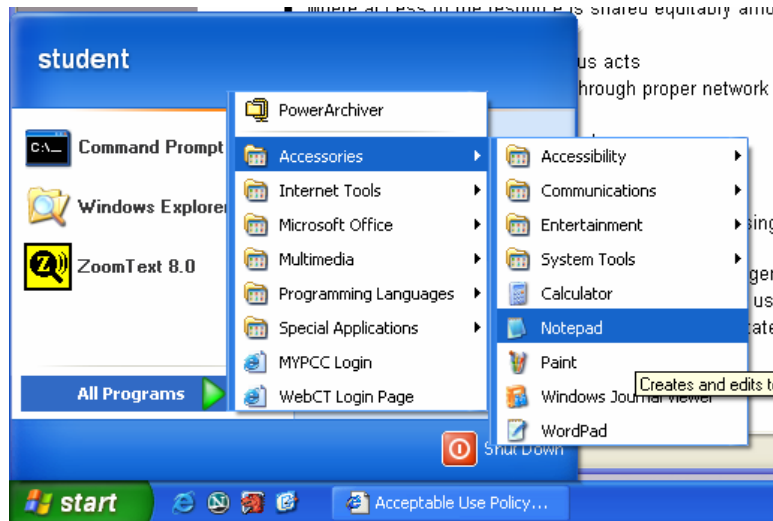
where access to the resource is shared equitably amo

us acts

hrough proper network

sing

ger

us

tate

student

Command Prompt

Windows Explorer

ZoomText 8.0

All Programs

PowerArchiver

Accessories

Internet Tools

Microsoft Office

Multimedia

Programming Languages

Special Applications

MYPCC Login

WebCT Login Page

Accessibility

Communications

Entertainment

System Tools

Calculator

Notepad

Paint

Windows Journal Viewer

WordPad

Creates and edits t

Shut Down

start

Acceptable Use Policy...